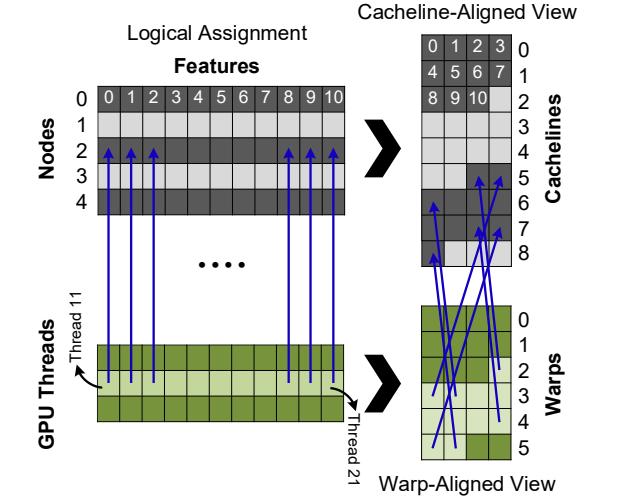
Logical Assignment

Features

| | 0 | 1 | 2 | 3 | 4 | 5 | 6 | 7 | 8 | 9 | 10 |
|---|---|---|---|---|---|---|---|---|---|---|---|
| 0 | | | | | | | | | | | |
| 1 | | | | | | | | | | | |
| 2 | | | | | | | | | | | |
| 3 | | | | | | | | | | | |
| 4 | | | | | | | | | | | |

Nodes

....

Thread 11

GPU Threads

Thread 21

Cacheline-Aligned View

| | | | | |
|---|---|---|---|---|
| 0 | 1 | 2 | 3 | 0 |
| 4 | 5 | 6 | 7 | 1 |
| 8 | 9 | 10 | | 2 |
| | | | | 3 |
| | | | | 4 |
| | | | | 5 |
| | | | | 6 |
| | | | | 7 |
| | | | | 8 |

Cachelines

0
1
2
3
4
5

Warps

Warp-Aligned View